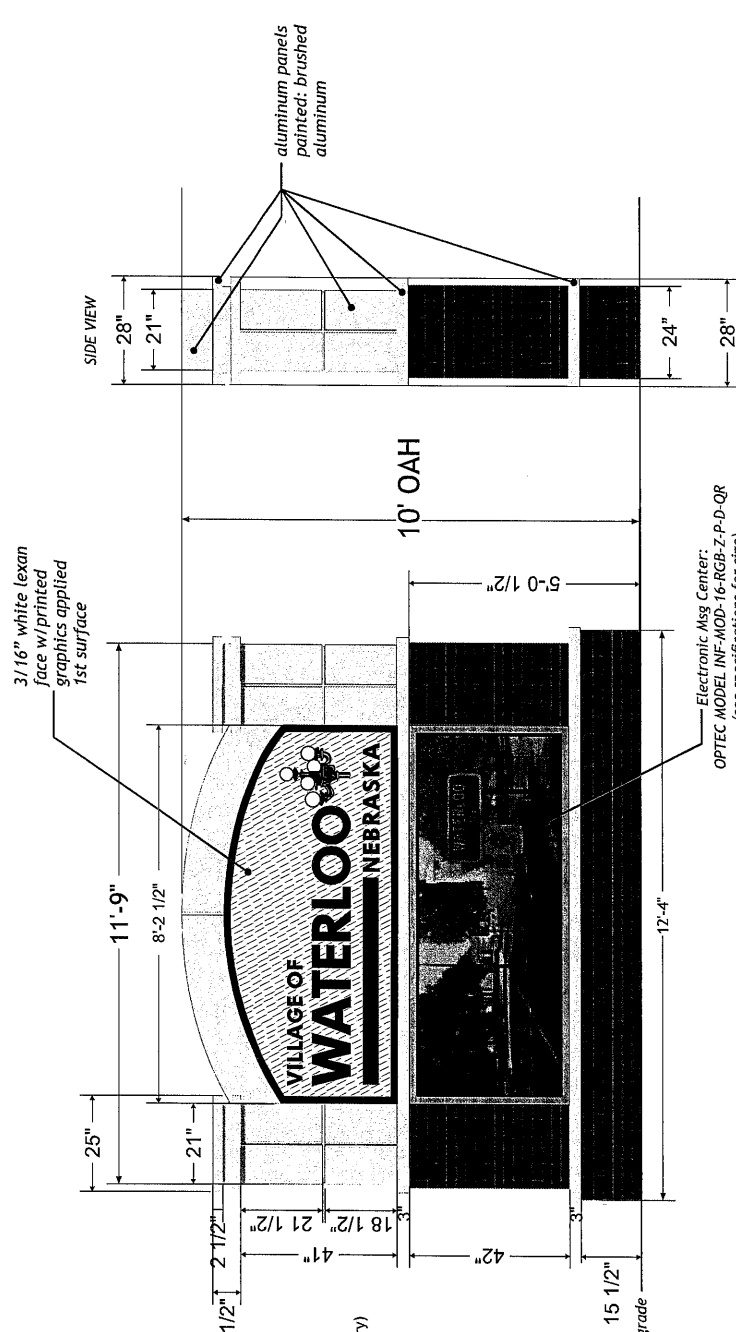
aluminum panels painted: brushed aluminum

SIDE VIEW

28"
21"
24"
28"

10' OAH

5'-0 1/2"

3/16" white lexan face w/printed graphics applied 1st surface

11'-9"
8'-2 1/2"
25"
21"

VILLAGE OF
WATERLOO
NEBRASKA

12'-4"

Electronic Msg Center:
OPTEC MODEL INF-MOD-16-RGB-Z-P-D-QR
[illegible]

2 1/2"
41"
21 1/2"
18 1/2"
3"
42"
3"
15 1/2"
1/2"
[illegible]rade